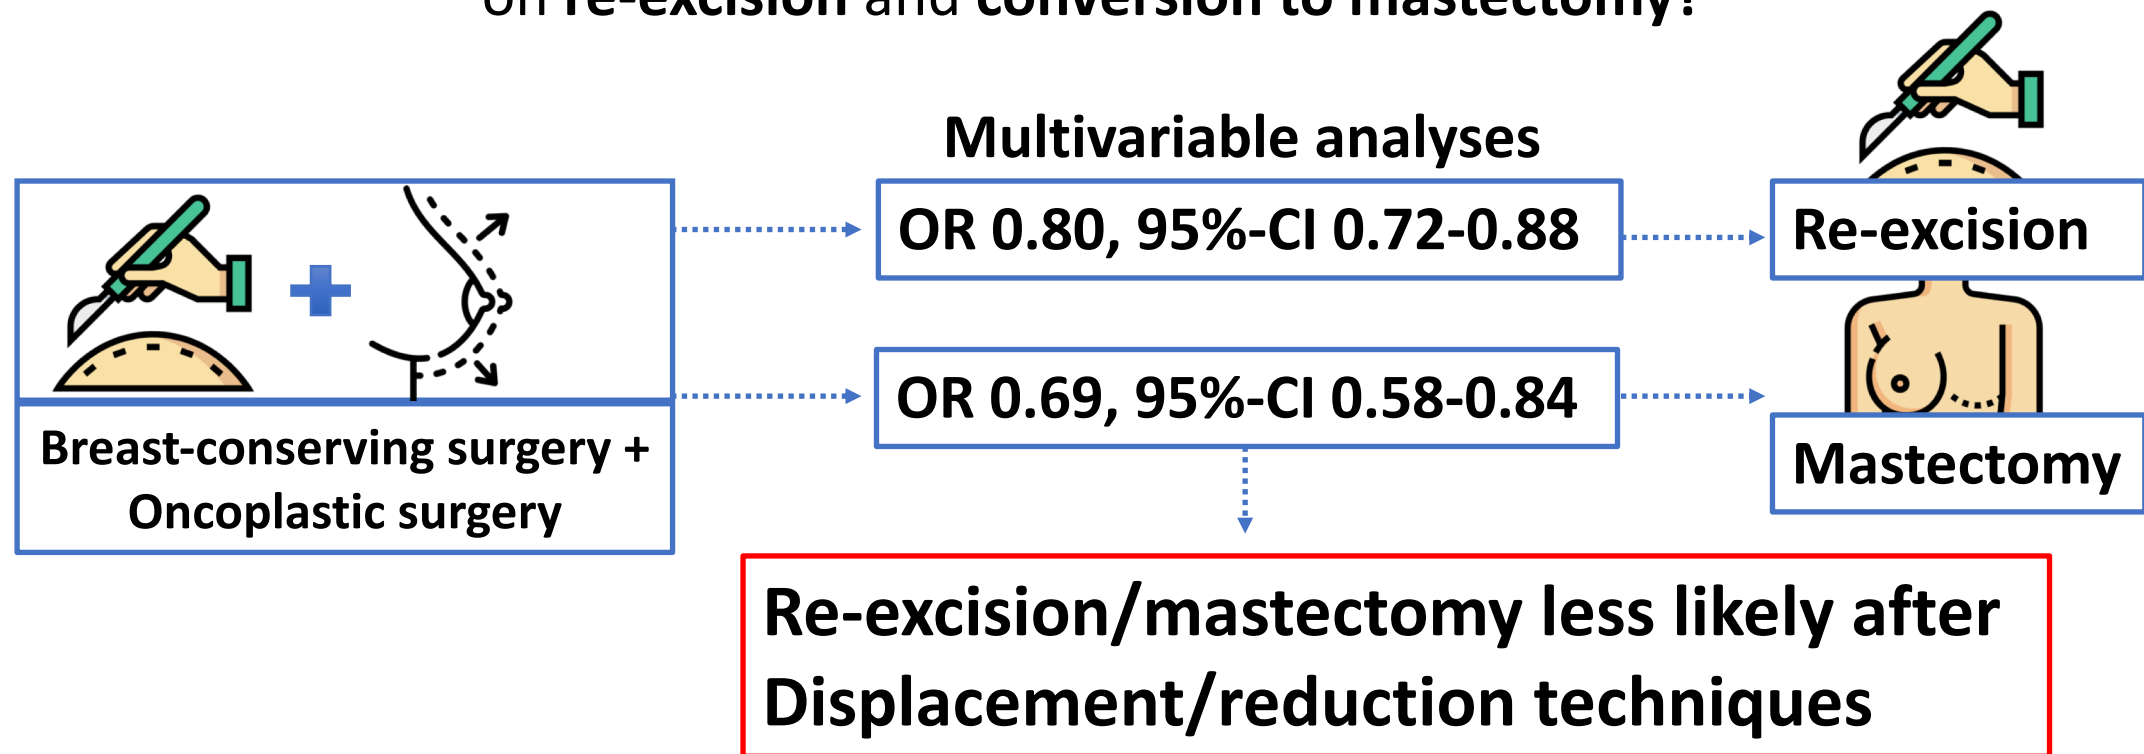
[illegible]

Multivariable analyses

Breast-conserving surgery + Oncoplastic surgery

OR 0.80, 95%-CI 0.72-0.88

OR 0.69, 95%-CI 0.58-0.84

Re-excision

Mastectomy

Re-excision/mastectomy less likely after Displacement/reduction techniques